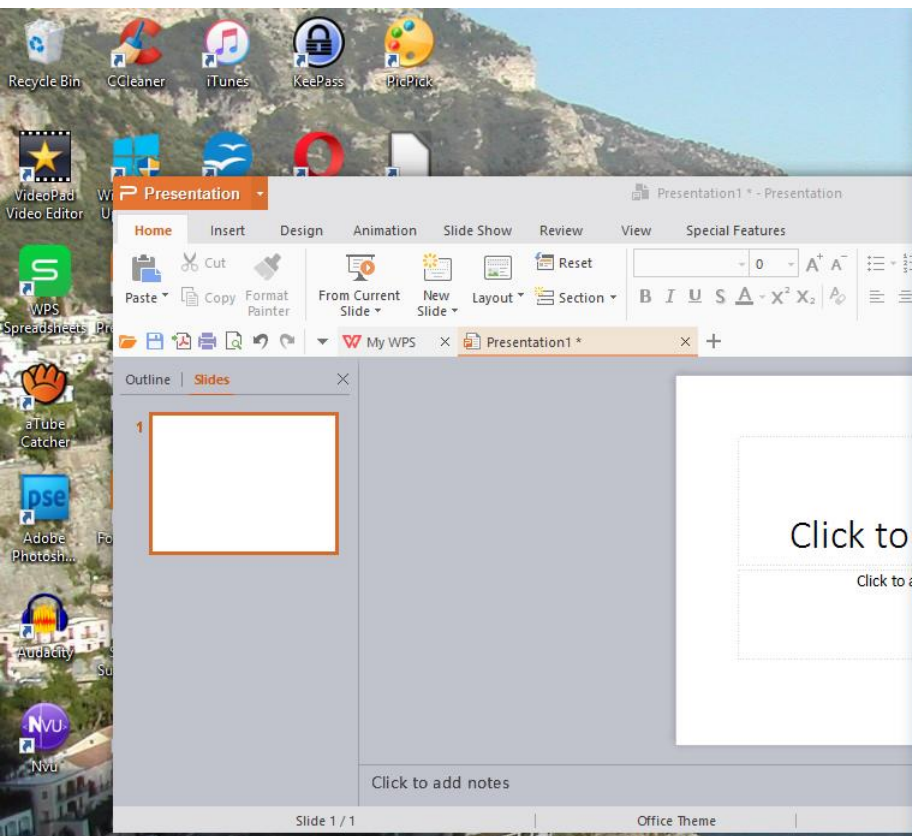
Recycle Bin
CCleaner
iTunes
KeePass
PicPick
VideoPad Video Editor
W U
WPS Spreadsheets
Pr
aTube Catcher
Adobe Photosh...
Fo
Audacity
S Su
Nvu

Presentation
Presentation1 * - Presentation
Home
Insert
Design
Animation
Slide Show
Review
View
Special Features
Cut
Paste
Copy
Format Painter
From Current Slide
New Slide
Layout
Reset
Section
0
B I U S A $X^2$ $X_2$
My WPS
Presentation1 *
Outline | Slides
1
Click to
Click to a
Click to add notes
Slide 1 / 1
Office Theme